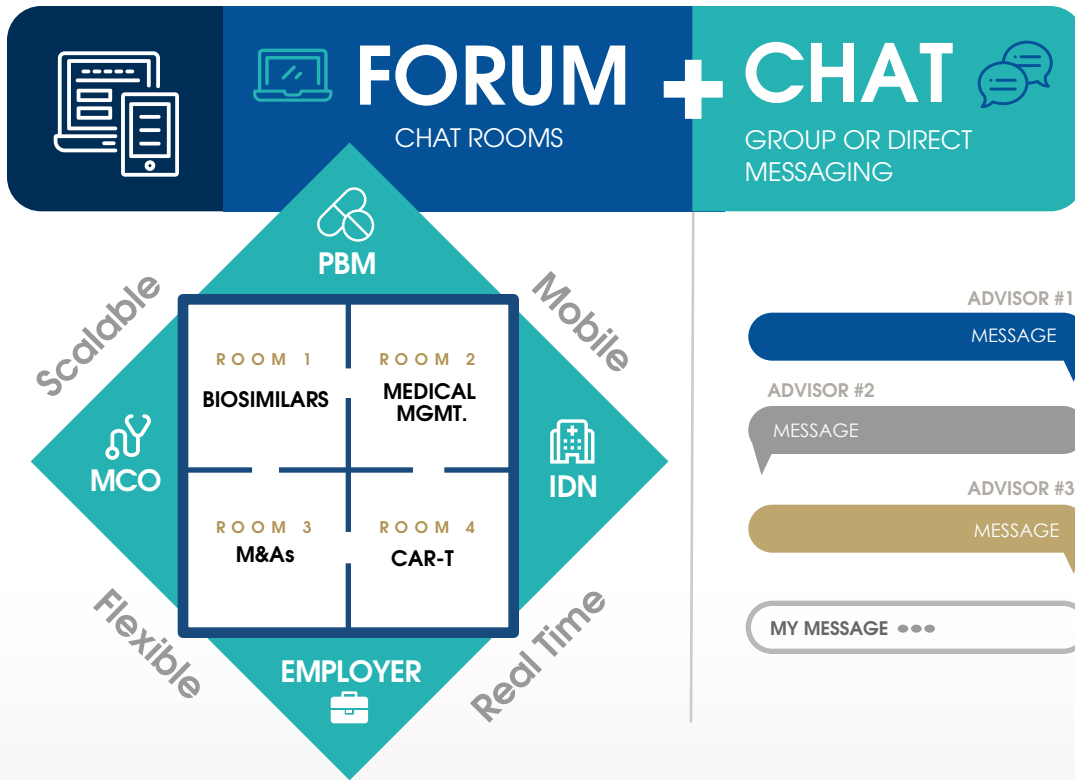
FORUM + CHAT

CHAT ROOMS

GROUP OR DIRECT MESSAGING

PBM

Scalable

Mobile

ROOM 1
BIOSIMILARS

ROOM 2
MEDICAL MGMT.

MCO

IDN

ROOM 3
M&As

ROOM 4
CAR-T

Flexible

Real Time

EMPLOYER

ADVISOR #1
MESSAGE

ADVISOR #2
MESSAGE

ADVISOR #3
MESSAGE

MY MESSAGE •••